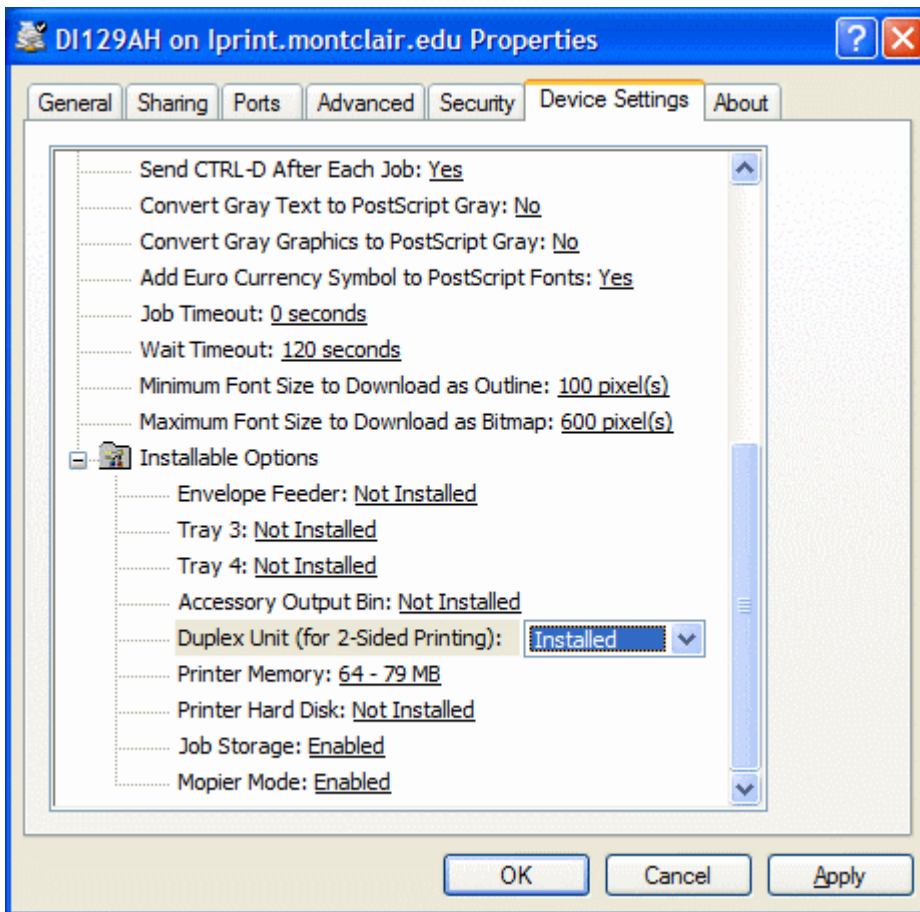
DI129AH on lprint.montclair.edu Properties

?

General | Sharing | Ports | Advanced | Security | Device Settings | About

Send CTRL-D After Each Job: Yes
Convert Gray Text to PostScript Gray: No
Convert Gray Graphics to PostScript Gray: No
Add Euro Currency Symbol to PostScript Fonts: Yes
Job Timeout: 0 seconds
Wait Timeout: 120 seconds
Minimum Font Size to Download as Outline: 100 pixel(s)
Maximum Font Size to Download as Bitmap: 600 pixel(s)
Installable Options
Envelope Feeder: Not Installed
Tray 3: Not Installed
Tray 4: Not Installed
Accessory Output Bin: Not Installed
Duplex Unit (for 2-Sided Printing): Installed
Printer Memory: 64 - 79 MB
Printer Hard Disk: Not Installed
Job Storage: Enabled
Mopier Mode: Enabled

OK | Cancel | Apply